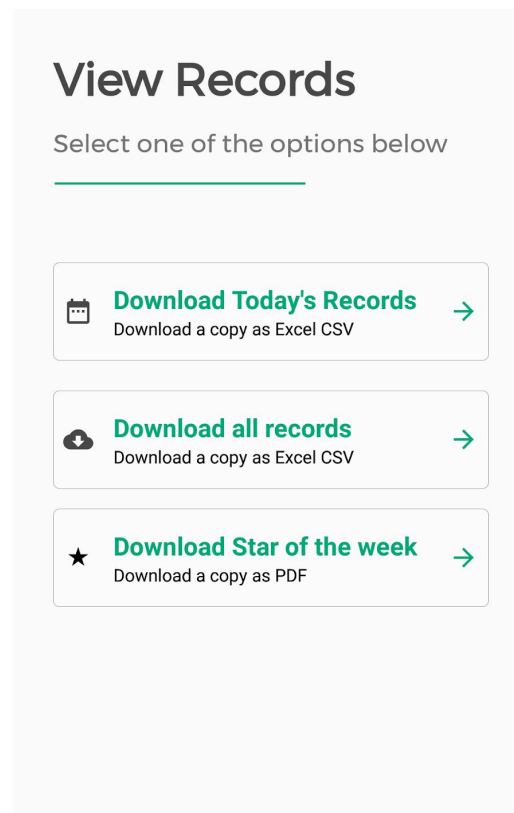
View Records

Select one of the options below

Download Today's Records
Download a copy as Excel CSV

Download all records
Download a copy as Excel CSV

★ Download Star of the week
Download a copy as PDF